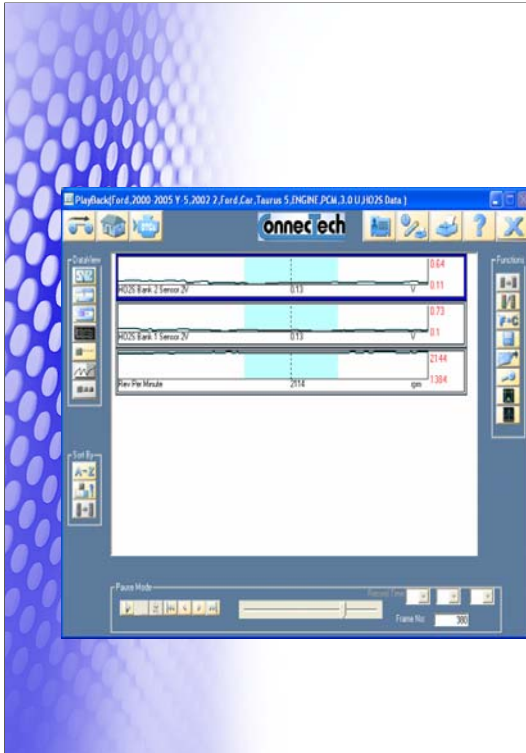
PlayBack(Ford,2000 2005 Y 5,2002 2,Ford,Car,Taurus 5,ENGINE,PCM,3.0 U,HO2S Data )

ConnecTech

DataView

Functions

HO2S Bank 2 Sensor 2V
0.13
V
0.64
0.11

HO2S Bank 1 Sensor 2V
0.13
V
0.73
0.1

Rev Per Minute
2114
rpm
2144
1384

Sort By

A-Z

Pause Mode

Record Time

Frame No:
380